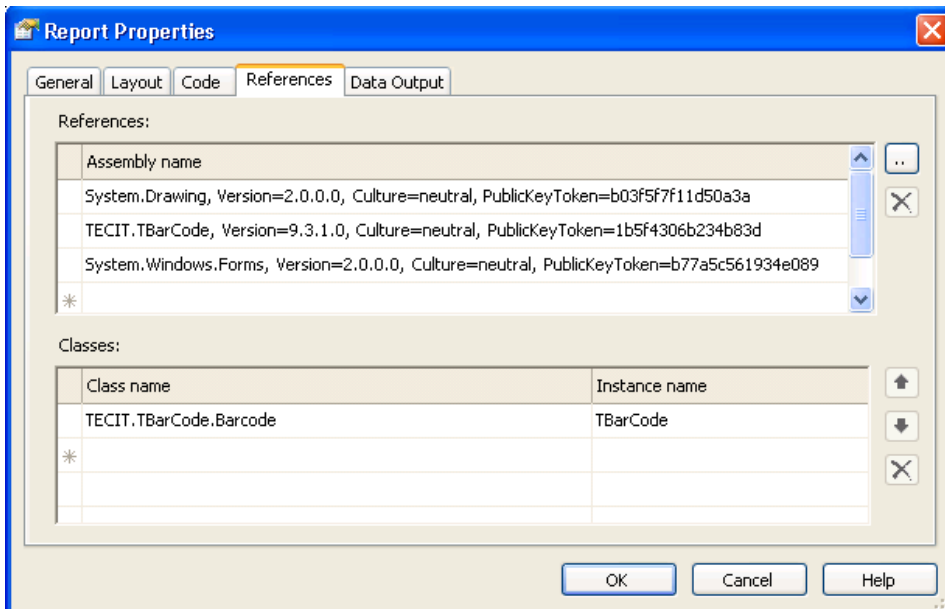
Report Properties

General | Layout | Code | References | Data Output

References:

| Assembly name |
|---|
| System.Drawing, Version=2.0.0.0, Culture=neutral, PublicKeyToken=b03f5f7f11d50a3a |
| TECIT.TBarCode, Version=9.3.1.0, Culture=neutral, PublicKeyToken=1b5f4306b234b83d |
| System.Windows.Forms, Version=2.0.0.0, Culture=neutral, PublicKeyToken=b77a5c561934e089 |
| * |

..

Classes:

| Class name | Instance name |
|---|---|
| TECIT.TBarCode.Barcode | TBarCode |
| * | |

OK Cancel Help